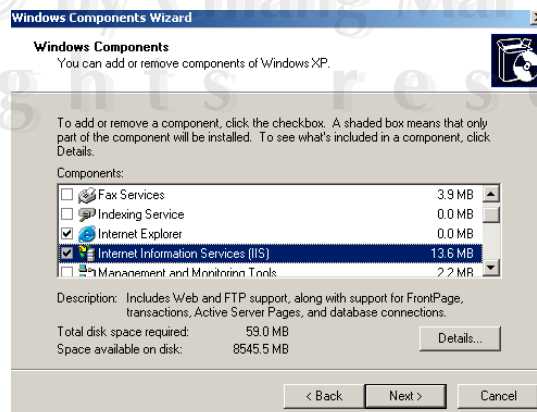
Windows Components Wizard

Windows Components
You can add or remove components of Windows XP.

To add or remove a component, click the checkbox. A shaded box means that only part of the component will be installed. To see what's included in a component, click Details.

Components:

| | | |
|---|---|---|
| ☐ | Fax Services | 3.9 MB |
| ☐ | Indexing Service | 0.0 MB |
| ☑ | Internet Explorer | 0.0 MB |
| ☑ | Internet Information Services (IIS) | 13.6 MB |
| ☐ | Management and Monitoring Tools | 2.2 MB |

Description: Includes Web and FTP support, along with support for FrontPage, transactions, Active Server Pages, and database connections.

Total disk space required: 59.0 MB
Space available on disk: 8545.5 MB

Details...

< Back Next > Cancel

ghts rese